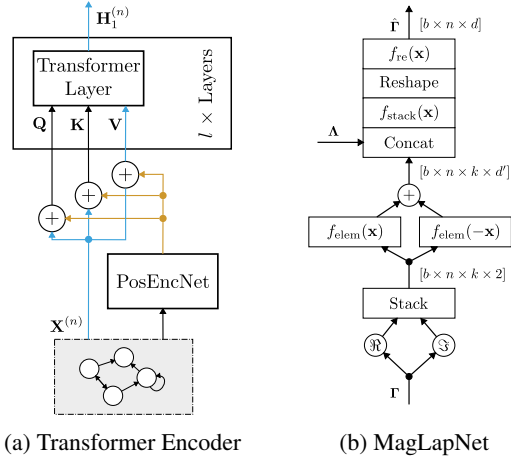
$\mathbf{H}_1^{(n)}$

Transformer Layer

$l \times$ Layers

$\mathbf{Q}$ $\mathbf{K}$ $\mathbf{V}$

$+$ $+$ $+$

PosEncNet

$\mathbf{X}^{(n)}$

(a) Transformer Encoder

$\hat{\mathbf{\Gamma}}$ $[b \times n \times d]$

$f_{\text{re}}(\mathbf{x})$

Reshape

$f_{\text{stack}}(\mathbf{x})$

$\mathbf{\Lambda}$

Concat

$[b \times n \times k \times d']$

$+$

$f_{\text{elem}}(\mathbf{x})$

$f_{\text{elem}}(-\mathbf{x})$

$[b \times n \times k \times 2]$

Stack

$\Re$ $\Im$

$\mathbf{\Gamma}$

(b) MagLapNet